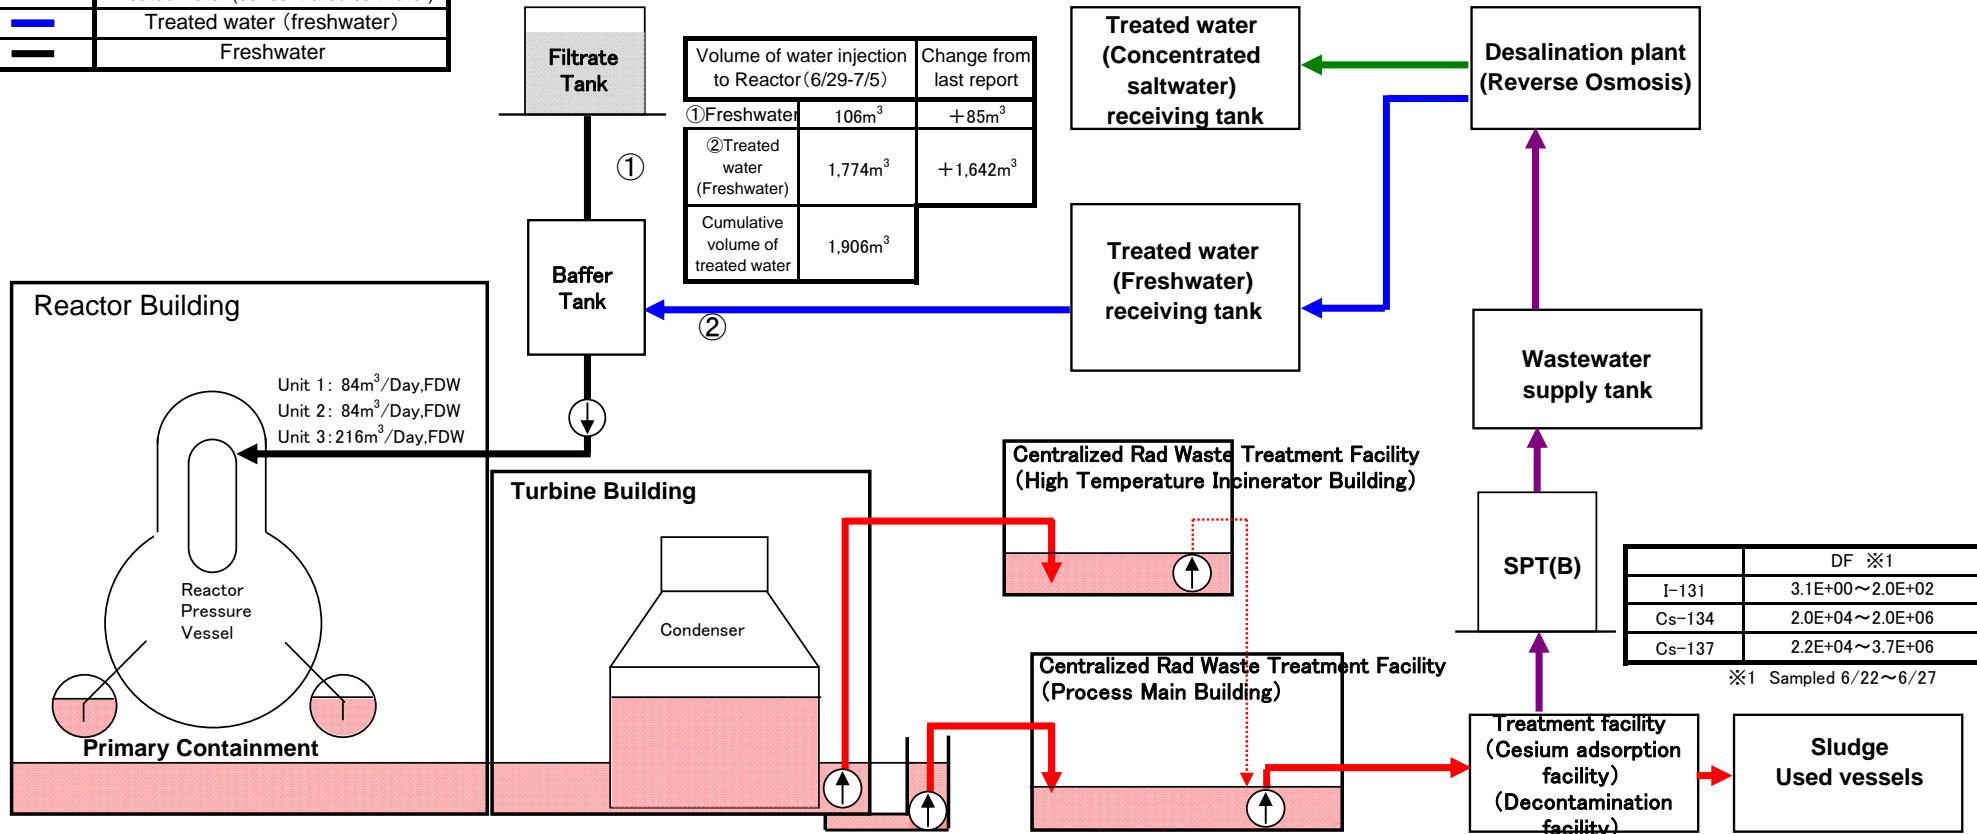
Treated water（freshwater）
Freshwater

Filtrate Tank

| Volume of water injection to Reactor（6/29-7/5） | Change from last report |
|---|---|
| ①Freshwater | 106m$^3$ | ＋85m$^3$ |
| ②Treated water (Freshwater) | 1,774m$^3$ | ＋1,642m$^3$ |
| Cumulative volume of treated water | 1,906m$^3$ | |

Treated water (Concentrated saltwater) receiving tank

Desalination plant (Reverse Osmosis)

①

Baffer Tank

②

Treated water (Freshwater) receiving tank

Reactor Building

Unit 1：84m$^3$/Day,FDW
Unit 2：84m$^3$/Day,FDW
Unit 3：216m$^3$/Day,FDW

Reactor Pressure Vessel

Primary Containment

Turbine Building

Condenser

Wastewater supply tank

Centralized Rad Waste Treatment Facility （High Temperature Incinerator Building）

SPT(B)

| | DF ※1 |
|---|---|
| I−131 | 3.1E+00～2.0E+02 |
| Cs−134 | 2.0E+04～2.0E+06 |
| Cs−137 | 2.2E+04～3.7E+06 |

※1 Sampled 6/22～6/27

Centralized Rad Waste Treatment Facility （Process Main Building）

Treatment facility （Cesium adsorption facility） （Decontamination facility）

Sludge Used vessels